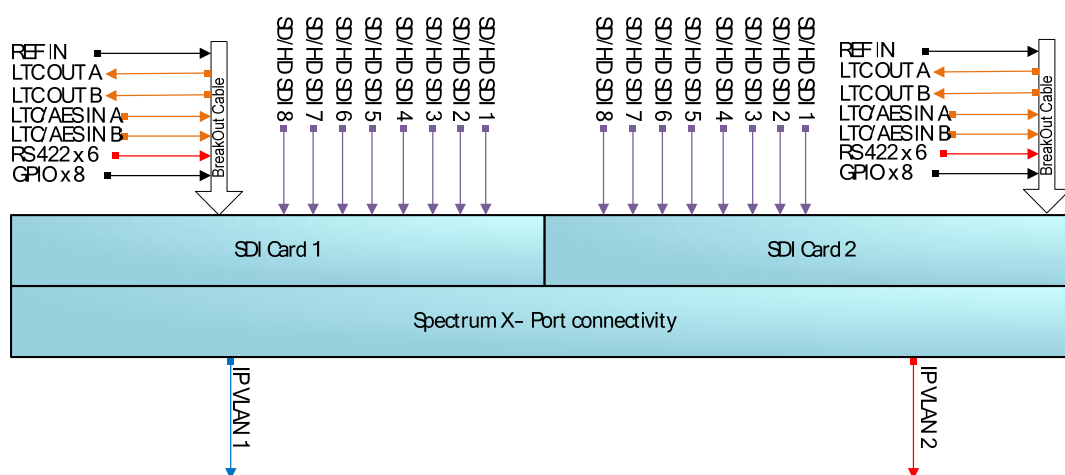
REF IN
LTC OUT A
LTC OUT B
LTC/AES IN A
LTC/AES IN B
RS422 x 6
GPIO x 8

BreakOut Cable

SD/HD SDI 8
SD/HD SDI 7
SD/HD SDI 6
SD/HD SDI 5
SD/HD SDI 4
SD/HD SDI 3
SD/HD SDI 2
SD/HD SDI 1

SD/HD SDI 8
SD/HD SDI 7
SD/HD SDI 6
SD/HD SDI 5
SD/HD SDI 4
SD/HD SDI 3
SD/HD SDI 2
SD/HD SDI 1

REF IN
LTC OUT A
LTC OUT B
LTC/AES IN A
LTC/AES IN B
RS422 x 6
GPIO x 8

BreakOut Cable

SDI Card 1

SDI Card 2

Spectrum X- Port connectivity

IP VLAN 1

IP VLAN 2